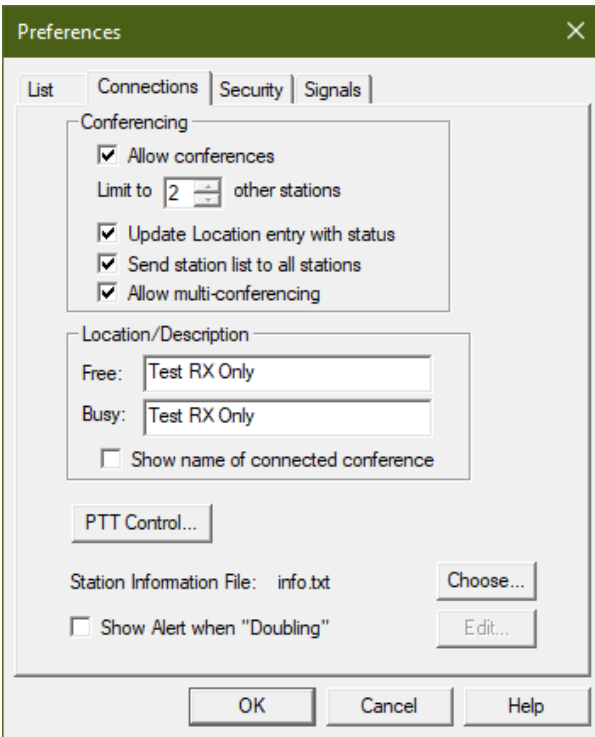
Preferences

List | Connections | Security | Signals

Conferencing

☑ Allow conferences

Limit to 2 other stations

☑ Update Location entry with status

☑ Send station list to all stations

☑ Allow multi-conferencing

Location/Description

Free: Test RX Only

Busy: Test RX Only

☐ Show name of connected conference

PTT Control...

Station Information File: info.txt

Choose...

☐ Show Alert when "Doubling"

Edit...

OK

Cancel

Help